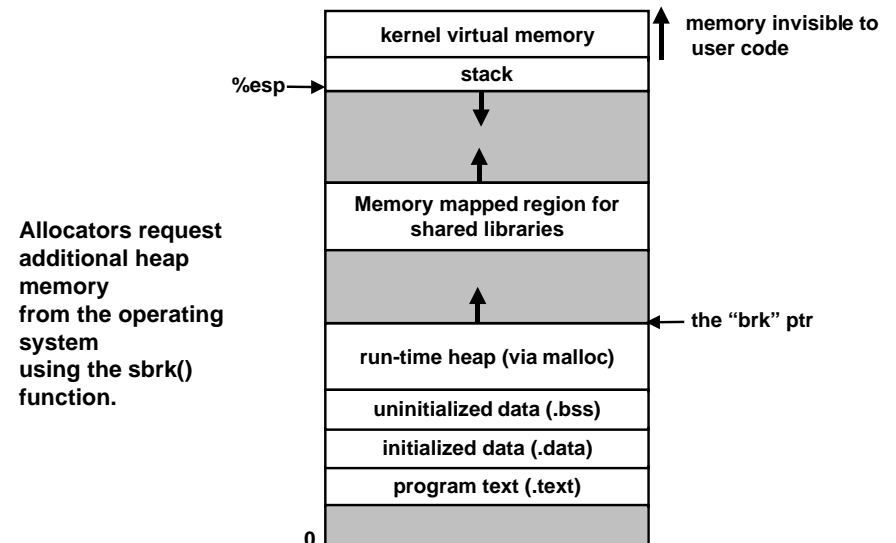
kernel virtual memory

memory invisible to user code

%esp

stack

Memory mapped region for shared libraries

Allocators request additional heap memory from the operating system using the sbrk() function.

the “brk” ptr

run-time heap (via malloc)

uninitialized data (.bss)

initialized data (.data)

program text (.text)

0